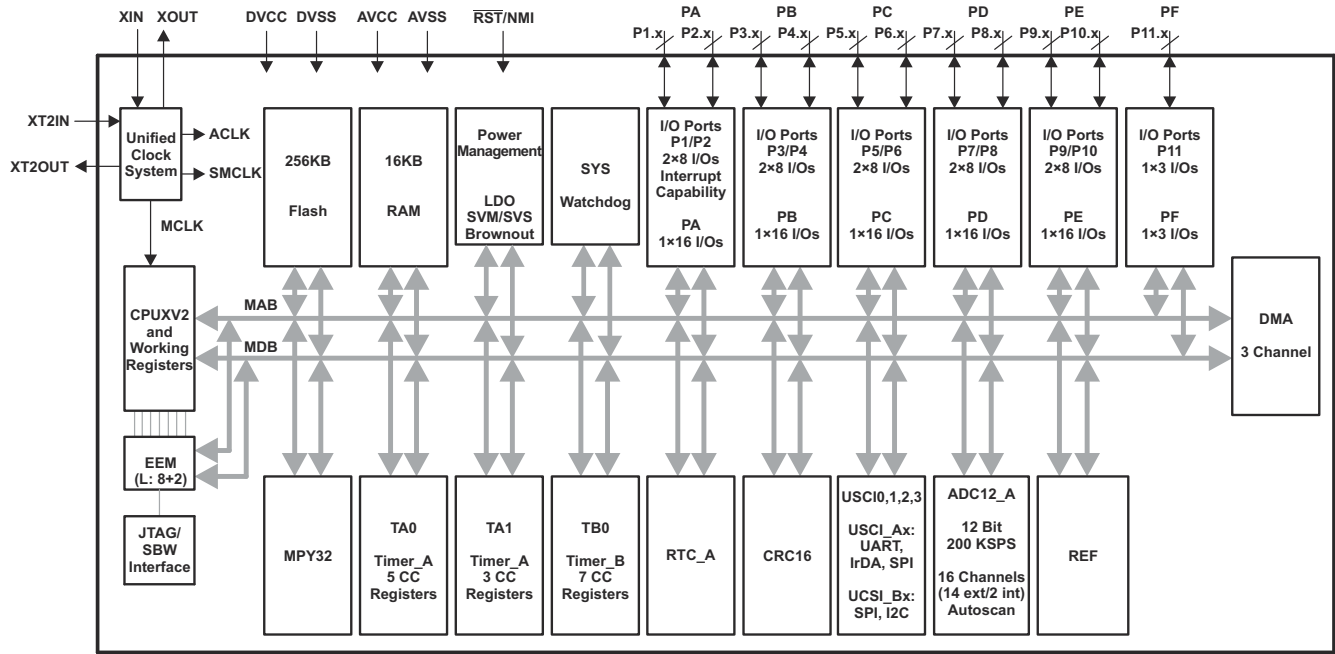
XIN XOUT DVCC DVSS AVCC AVSS $\overline{RST}$/NMI PA PB PC PD PE PF

P1.x P2.x P3.x P4.x P5.x P6.x P7.x P8.x P9.x P10.x P11.x

XT2IN

XT2OUT

Unified Clock System

ACLK

SMCLK

MCLK

256KB Flash

16KB RAM

Power Management

LDO SVM/SVS Brownout

SYS

Watchdog

I/O Ports P1/P2 2×8 I/Os Interrupt Capability

PA 1×16 I/Os

I/O Ports P3/P4 2×8 I/Os

PB 1×16 I/Os

I/O Ports P5/P6 2×8 I/Os

PC 1×16 I/Os

I/O Ports P7/P8 2×8 I/Os

PD 1×16 I/Os

I/O Ports P9/P10 2×8 I/Os

PE 1×16 I/Os

I/O Ports P11 1×3 I/Os

PF 1×3 I/Os

CPUXV2 and Working Registers

MAB

MDB

DMA

3 Channel

EEM (L: 8+2)

JTAG/ SBW Interface

MPY32

TA0

Timer_A 5 CC Registers

TA1

Timer_A 3 CC Registers

TB0

Timer_B 7 CC Registers

RTC_A

CRC16

USCI0,1,2,3

USCI_Ax: UART, IrDA, SPI

UCSI_Bx: SPI, I2C

ADC12_A

12 Bit 200 KSPS

16 Channels (14 ext/2 int) Autoscan

REF